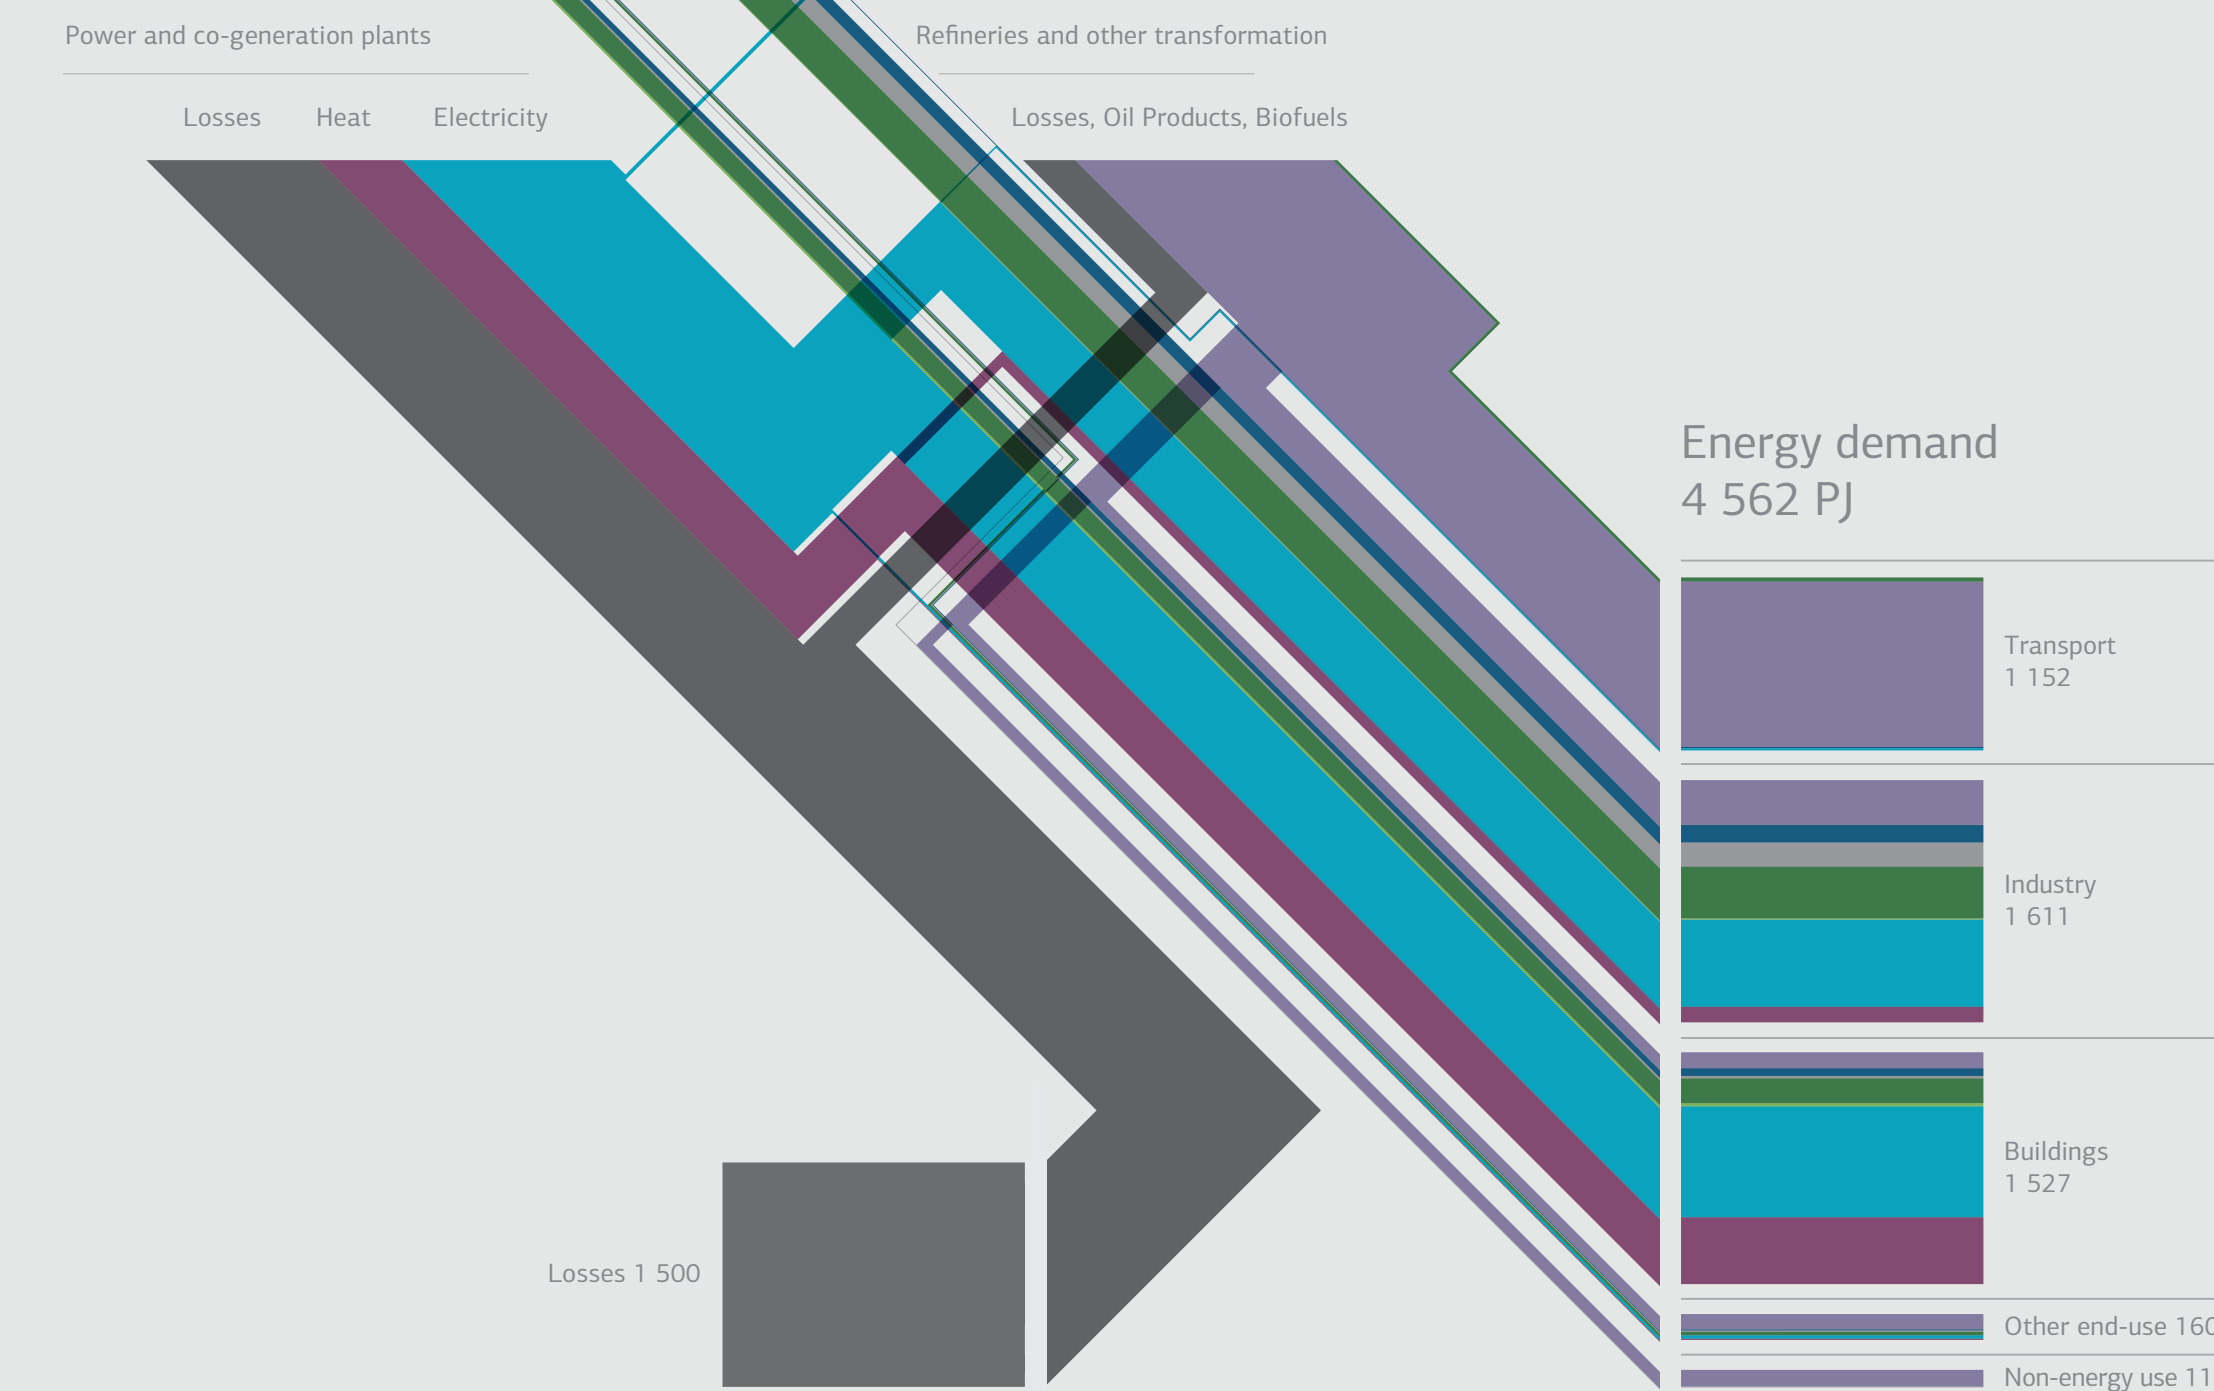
Power and co-generation plants

Losses Heat Electricity

Refineries and other transformation

Losses, Oil Products, Biofuels

Energy demand
4 562 PJ

Transport
1 152

Industry
1 611

Buildings
1 527

Other end-use 16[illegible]

Non-energy use 11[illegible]

Losses 1 500